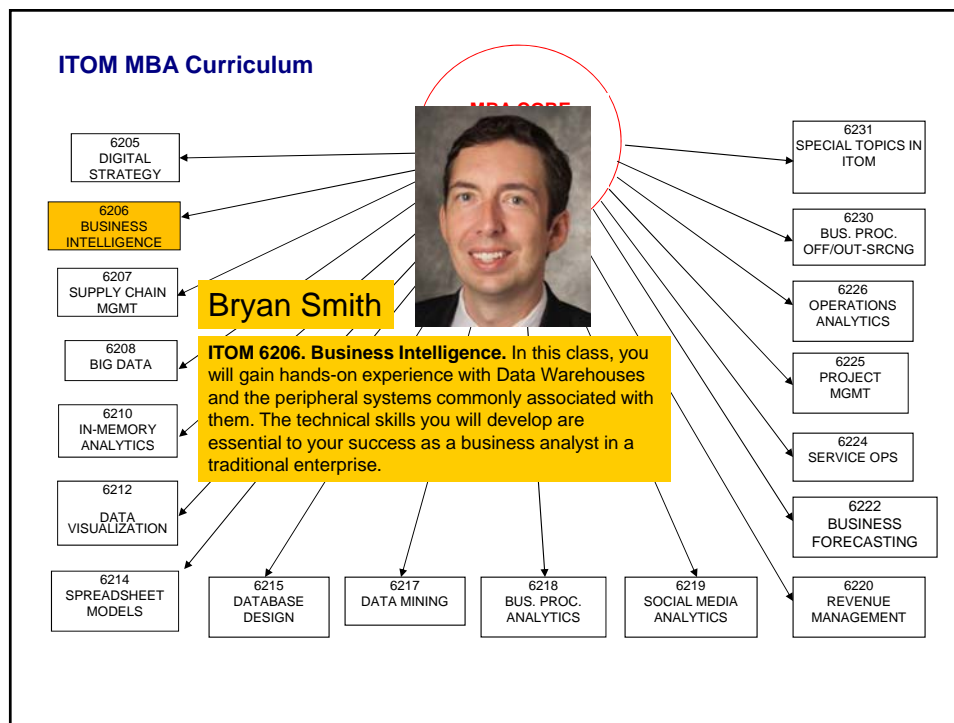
ITOM MBA Curriculum

MBA CORE

6205
DIGITAL STRATEGY

6206
BUSINESS INTELLIGENCE

6207
SUPPLY CHAIN MGMT

6208
BIG DATA

6210
IN-MEMORY ANALYTICS

6212
DATA VISUALIZATION

6214
SPREADSHEET MODELS

6215
DATABASE DESIGN

6217
DATA MINING

6218
BUS. PROC. ANALYTICS

6219
SOCIAL MEDIA ANALYTICS

6220
REVENUE MANAGEMENT

6222
BUSINESS FORECASTING

6224
SERVICE OPS

6225
PROJECT MGMT

6226
OPERATIONS ANALYTICS

6230
BUS. PROC. OFF/OUT-SRCNG

6231
SPECIAL TOPICS IN ITOM

Bryan Smith

ITOM 6206. Business Intelligence. In this class, you will gain hands-on experience with Data Warehouses and the peripheral systems commonly associated with them. The technical skills you will develop are essential to your success as a business analyst in a traditional enterprise.